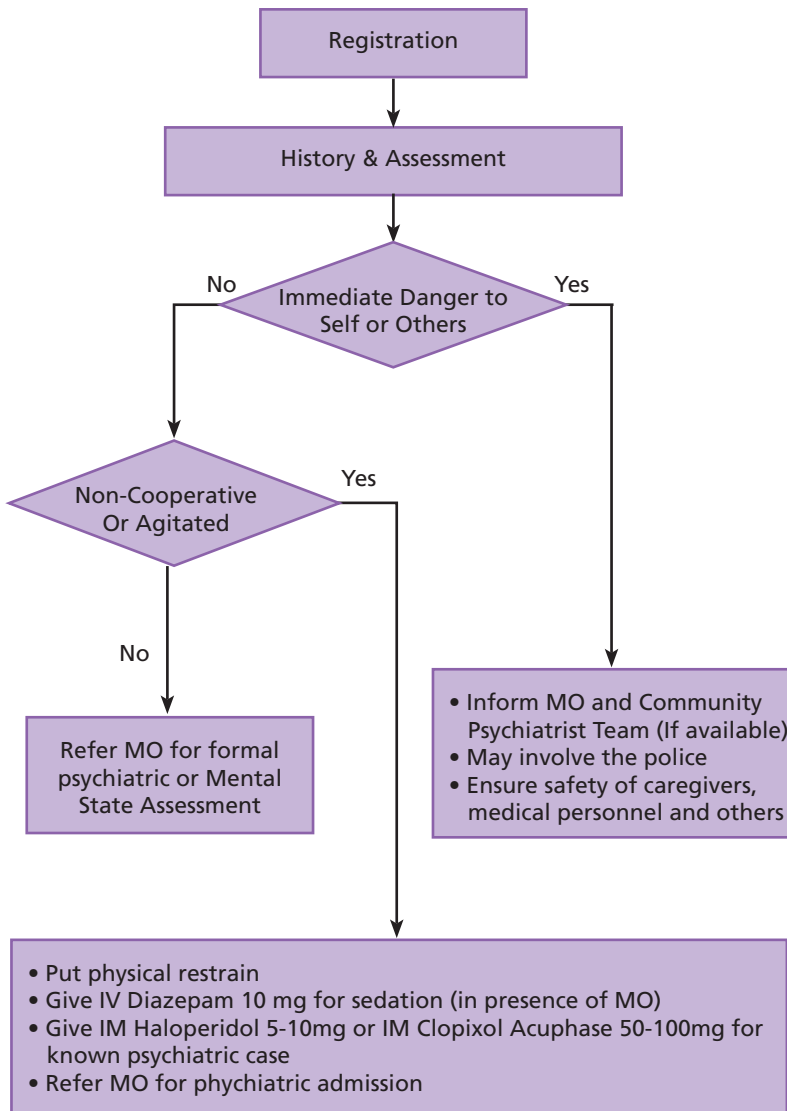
Registration

History & Assessment

No

Immediate Danger to Self or Others

Yes

Non-Cooperative Or Agitated

Yes

No

Refer MO for formal psychiatric or Mental State Assessment

• Inform MO and Community Psychiatrist Team (If available)
• May involve the police
• Ensure safety of caregivers, medical personnel and others

• Put physical restrain
• Give IV Diazepam 10 mg for sedation (in presence of MO)
• Give IM Haloperidol 5-10mg or IM Clopixol Acuphase 50-100mg for known psychiatric case
• Refer MO for phychiatric admission